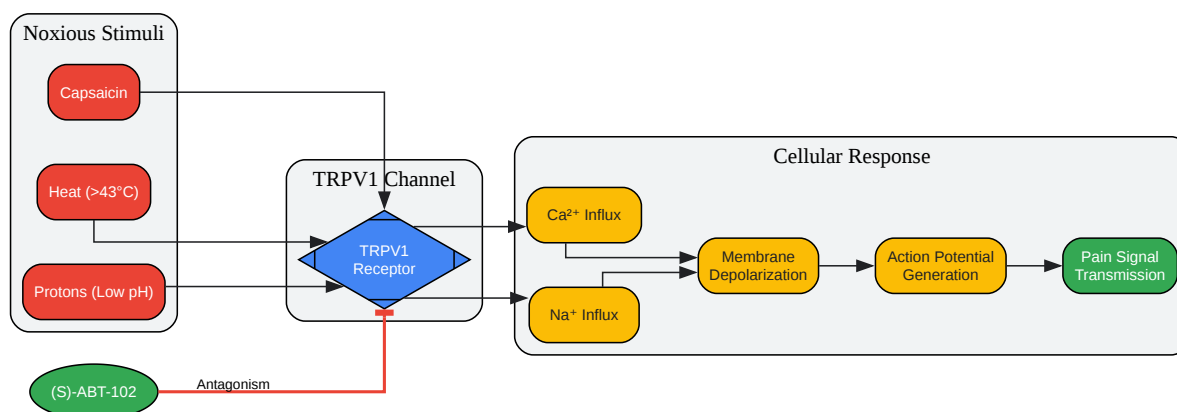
Noxious Stimuli

Capsaicin

Heat (>43°C)

Protons (Low pH)

TRPV1 Channel

TRPV1 Receptor

Cellular Response

Ca²⁺ Influx

Na⁺ Influx

Membrane Depolarization

Action Potential Generation

Pain Signal Transmission

(S)-ABT-102

Antagonism